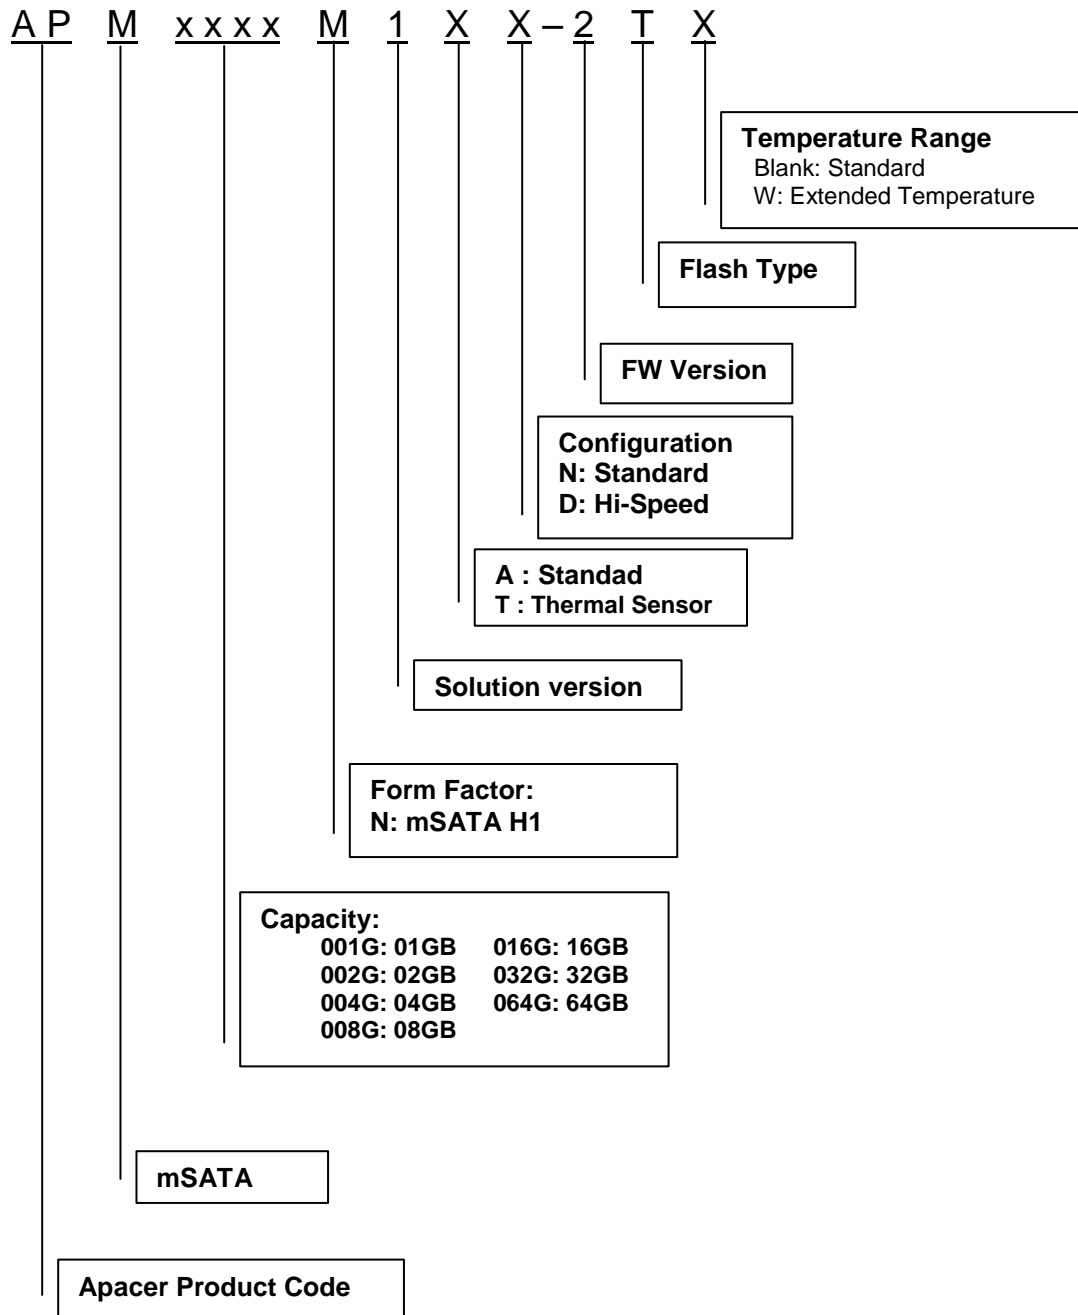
AP M xxxx M 1 X X – 2 T X

Temperature Range
Blank: Standard
W: Extended Temperature

Flash Type

FW Version

Configuration
N: Standard
D: Hi-Speed

A : Standad
T : Thermal Sensor

Solution version

Form Factor:
N: mSATA H1

Capacity:

| | |
|---|---|
| 001G: 01GB | 016G: 16GB |
| 002G: 02GB | 032G: 32GB |
| 004G: 04GB | 064G: 64GB |
| 008G: 08GB | |

mSATA

Apacer Product Code